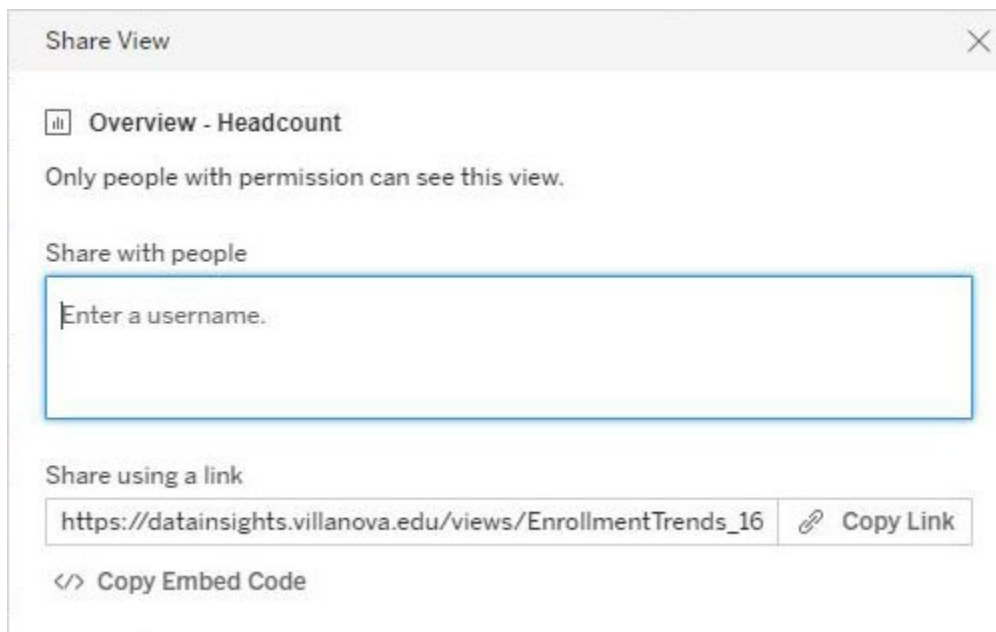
Share View

Overview - Headcount

Only people with permission can see this view.

Share with people

Enter a username.

Share using a link

https://datainsights.villanova.edu/views/EnrollmentTrends_16

Copy Link

</> Copy Embed Code